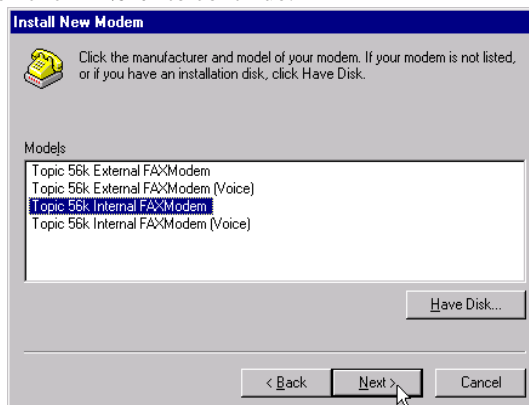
Install New Modem

Click the manufacturer and model of your modem. If your modem is not listed, or if you have an installation disk, click Have Disk.

Models

Topic 56k External FAXModem
Topic 56k External FAXModem (Voice)
Topic 56k Internal FAXModem
Topic 56k Internal FAXModem (Voice)

Have Disk...

< Back
Next >
Cancel